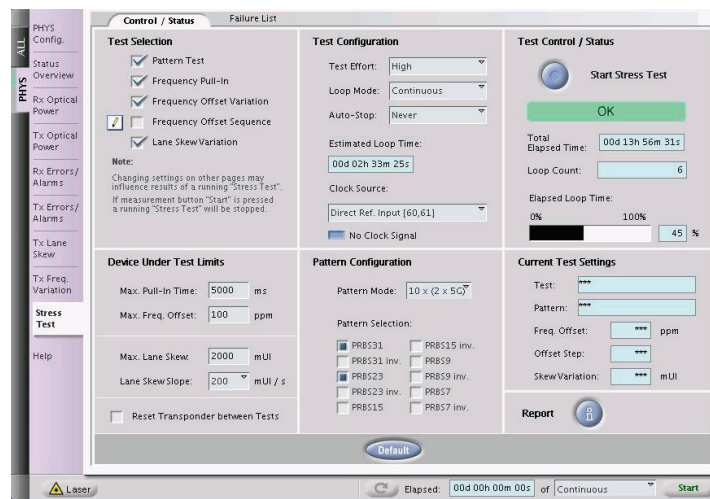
ALL
PHYS

PHYS Config.
Status Overview
Rx Optical Power
Tx Optical Power
Rx Errors/ Alarms
Tx Errors/ Alarms
Tx Lane Skew
Tx Freq. Variation
Stress Test
Help

Control / Status
Failure List

Test Selection
Pattern Test
Frequency Pull-In
Frequency Offset Variation
Frequency Offset Sequence
Lane Skew Variation
Note:
Changing settings on other pages may influence results of a running "Stress Test".
If measurement button "Start" is pressed a running "Stress Test" will be stopped.

Test Configuration
Test Effort: High
Loop Mode: Continuous
Auto-Stop: Never
Estimated Loop Time:
00d 02h 33m 25s
Clock Source:
Direct Ref. Input [60,61]
No Clock Signal

Test Control / Status
Start Stress Test
OK
Total Elapsed Time: 00d 13h 56m 31s
Loop Count: 6
Elapsed Loop Time:
0% 100%
45 %

Device Under Test Limits
Max. Pull-In Time: 5000 ms
Max. Freq. Offset: 100 ppm
Max. Lane Skew: 2000 mUI
Lane Skew Slope: 200 mUI / s
Reset Transponder between Tests

Pattern Configuration
Pattern Mode: 10 x (2 x 5G)
Pattern Selection:
PRBS31
PRBS31 inv.
PRBS23
PRBS23 inv.
PRBS15
PRBS15 inv.
PRBS9
PRBS9 inv.
PRBS7
PRBS7 inv.

Current Test Settings
Test: ***
Pattern: ***
Freq. Offset: *** ppm
Offset Step: ***
Skew Variation: *** mUI

Report

Default

Laser
Elapsed: 00d 00h 00m 00s of Continuous
Start